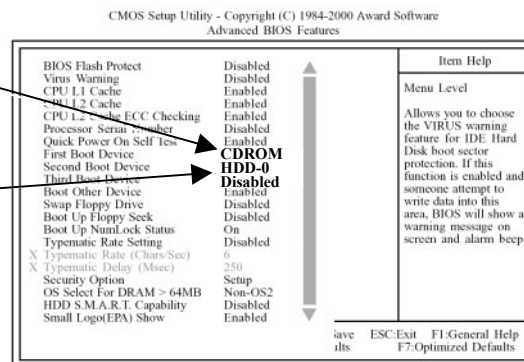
CMOS Setup Utility - Copyright (C) 1984-2000 Award Software
Advanced BIOS Features

| | | Item Help |
|---|---|---|
| BIOS Flash Protect | Disabled | Menu Level |
| Virus Warning | Disabled | |
| CPU L1 Cache | Enabled | Allows you to choose the VIRUS warning feature for IDE Hard Disk boot sector protection. If this function is enabled and someone attempt to write data into this area, BIOS will show a warning message on screen and alarm beep |
| CPU L2 Cache | Enabled | |
| CPU L2 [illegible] Cache ECC Checking | Enabled | |
| Processor Serial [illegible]umber | Disabled | |
| Quick Power On Self Test | Enabled | |
| First Boot Device | CDROM | |
| Second Boot Device | HDD-0 | |
| Third Boot Device | Disabled | |
| Boot Other Device | Enabled | |
| Swap Floppy Drive | Disabled | |
| Boot Up Floppy Seek | Disabled | |
| Boot Up NumLock Status | On | |
| Typematic Rate Setting | Disabled | |
| X Typematic Rate (Chars/Sec) | 6 | |
| X Typematic Delay (Msec) | 250 | |
| Security Option | Setup | |
| OS Select For DRAM > 64MB | Non-OS2 | |
| HDD S.M.A.R.T. Capability | Disabled | |
| Small Logo(EPA) Show | Enabled | |

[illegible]ave ESC:Exit F1:General Help
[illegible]lts F7:Optimized Defaults